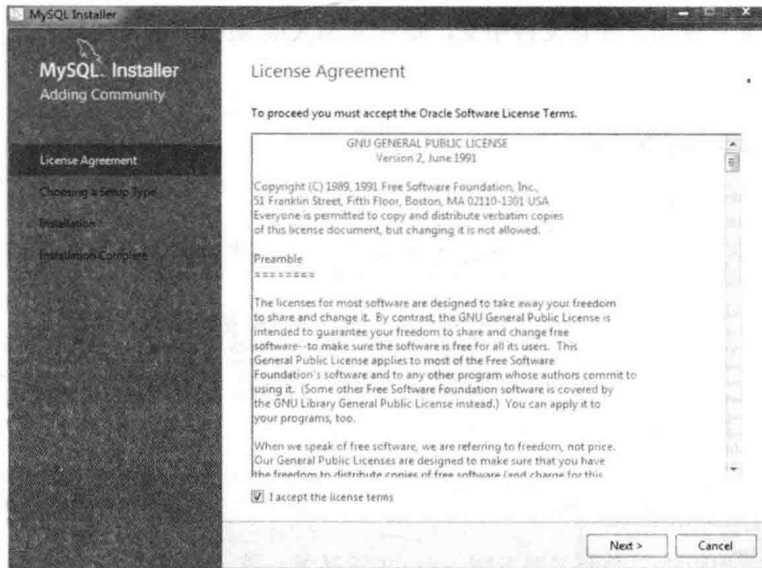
MySQL Installer

MySQL. Installer
Adding Community

License Agreement
Choosing a Setup Type
Installation
Installation Complete

License Agreement

To proceed you must accept the Oracle Software License Terms.

GNU GENERAL PUBLIC LICENSE
Version 2, June 1991

Copyright (C) 1989, 1991 Free Software Foundation, Inc.,
51 Franklin Street, Fifth Floor, Boston, MA 02110-1301 USA
Everyone is permitted to copy and distribute verbatim copies
of this license document, but changing it is not allowed.

Preamble
========

The licenses for most software are designed to take away your freedom to share and change it. By contrast, the GNU General Public License is intended to guarantee your freedom to share and change free software--to make sure the software is free for all its users. This General Public License applies to most of the Free Software Foundation's software and to any other program whose authors commit to using it. (Some other Free Software Foundation software is covered by the GNU Library General Public License instead.) You can apply it to your programs, too.

When we speak of free software, we are referring to freedom, not price. Our General Public Licenses are designed to make sure that you have the freedom to distribute copies of free software (and charge for this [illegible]

I accept the license terms

Next >
Cancel